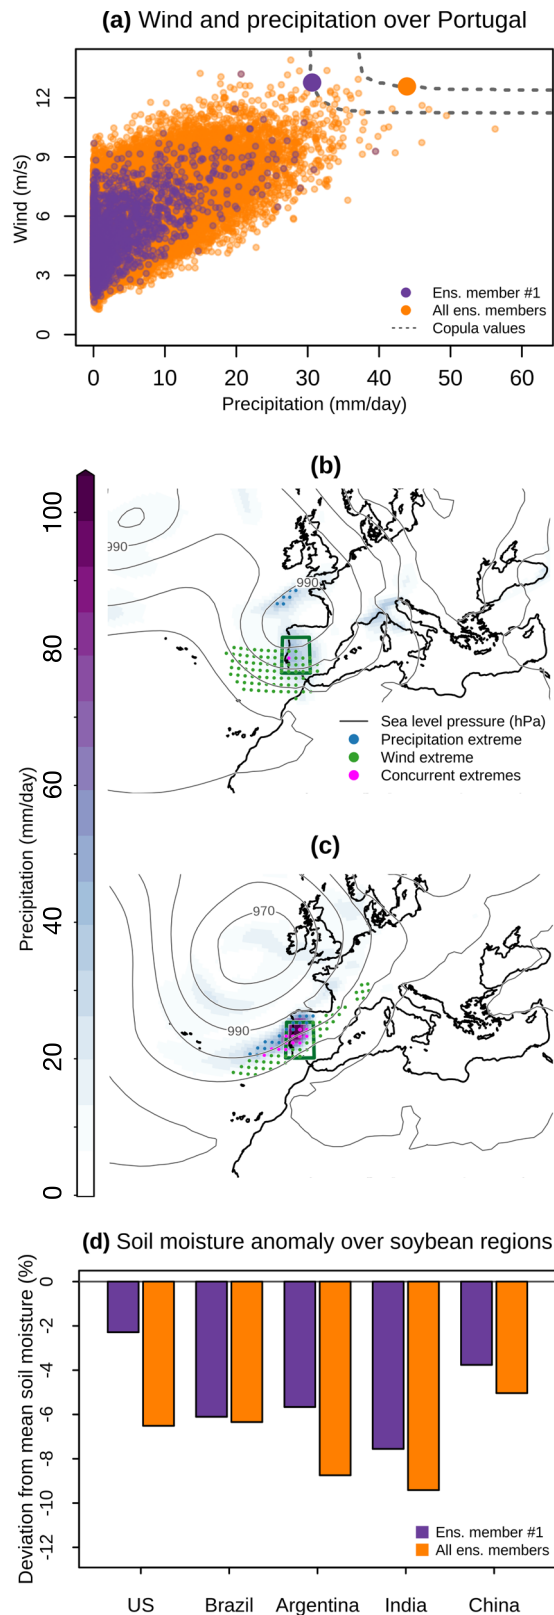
(a) Wind and precipitation over Portugal

Wind (m/s)
0
3
6
9
12

0 10 20 30 40 50 60
Precipitation (mm/day)

Ens. member #1
All ens. members
Copula values

(b)

990
990

Sea level pressure (hPa)
Precipitation extreme
Wind extreme
Concurrent extremes

(c)

970
990

Precipitation (mm/day)
0
20
40
60
80
100

(d) Soil moisture anomaly over soybean regions

Deviation from mean soil moisture (%)
0
-2
-4
-6
-8
-10
-12

Ens. member #1
All ens. members

US Brazil Argentina India China